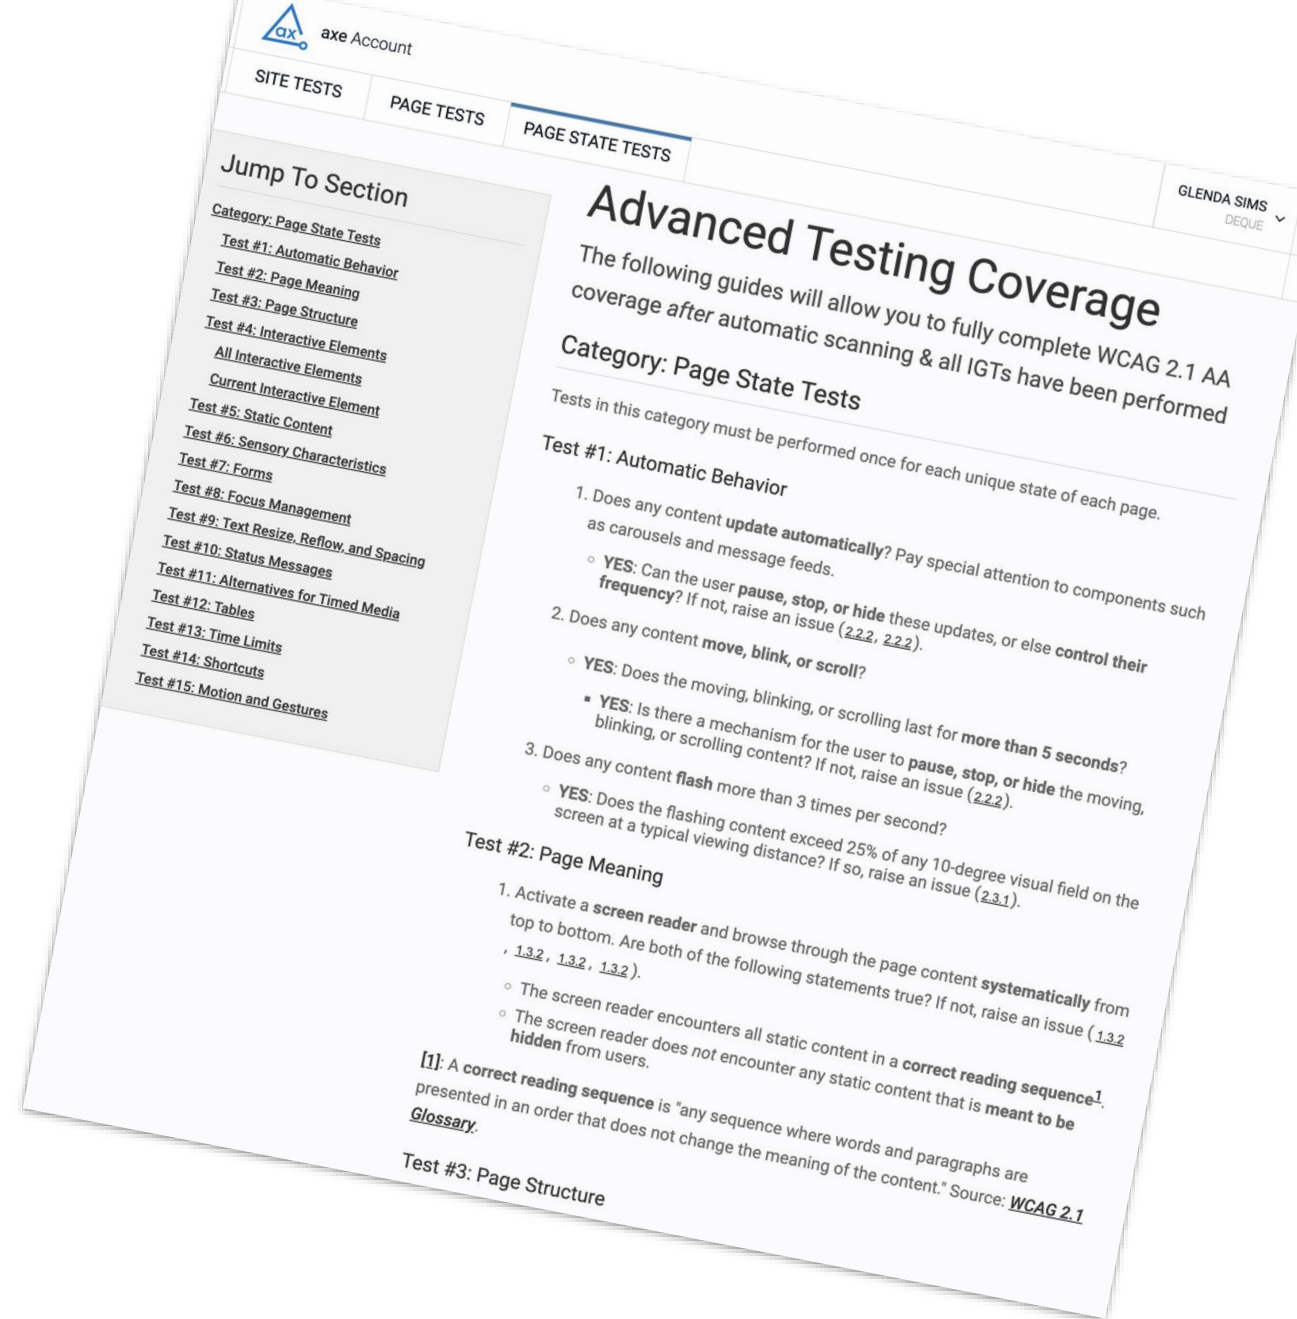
ax axe Account

SITE TESTS
PAGE TESTS
PAGE STATE TESTS

GLENDA SIMS
DEQUE

Jump To Section

Category: Page State Tests
Test #1: Automatic Behavior
Test #2: Page Meaning
Test #3: Page Structure
Test #4: Interactive Elements
All Interactive Elements
Current Interactive Element
Test #5: Static Content
Test #6: Sensory Characteristics
Test #7: Forms
Test #8: Focus Management
Test #9: Text Resize, Reflow, and Spacing
Test #10: Status Messages
Test #11: Alternatives for Timed Media
Test #12: Tables
Test #13: Time Limits
Test #14: Shortcuts
Test #15: Motion and Gestures

Advanced Testing Coverage

The following guides will allow you to fully complete WCAG 2.1 AA coverage after automatic scanning & all IGTs have been performed

Category: Page State Tests

Tests in this category must be performed once for each unique state of each page.

Test #1: Automatic Behavior

1. Does any content **update automatically**? Pay special attention to components such as carousels and message feeds.
   ◦ **YES**: Can the user **pause, stop, or hide** these updates, or else **control their frequency**? If not, raise an issue (2.2.2, 2.2.2).
2. Does any content **move, blink, or scroll**?
   ◦ **YES**: Does the moving, blinking, or scrolling last for **more than 5 seconds**?
      ▪ **YES**: Is there a mechanism for the user to **pause, stop, or hide** the moving, blinking, or scrolling content? If not, raise an issue (2.2.2).
3. Does any content **flash** more than 3 times per second?
   ◦ **YES**: Does the flashing content exceed 25% of any 10-degree visual field on the screen at a typical viewing distance? If so, raise an issue (2.3.1).

Test #2: Page Meaning

1. Activate a **screen reader** and browse through the page content **systematically** from top to bottom. Are both of the following statements true? If not, raise an issue (1.3.2, 1.3.2, 1.3.2, 1.3.2).
   ◦ The screen reader encounters all static content in a **correct reading sequence**1.
   ◦ The screen reader does *not* encounter any static content that is **meant to be hidden** from users.

[1]: A **correct reading sequence** is "any sequence where words and paragraphs are presented in an order that does not change the meaning of the content." Source: **WCAG 2.1 Glossary**.

Test #3: Page Structure